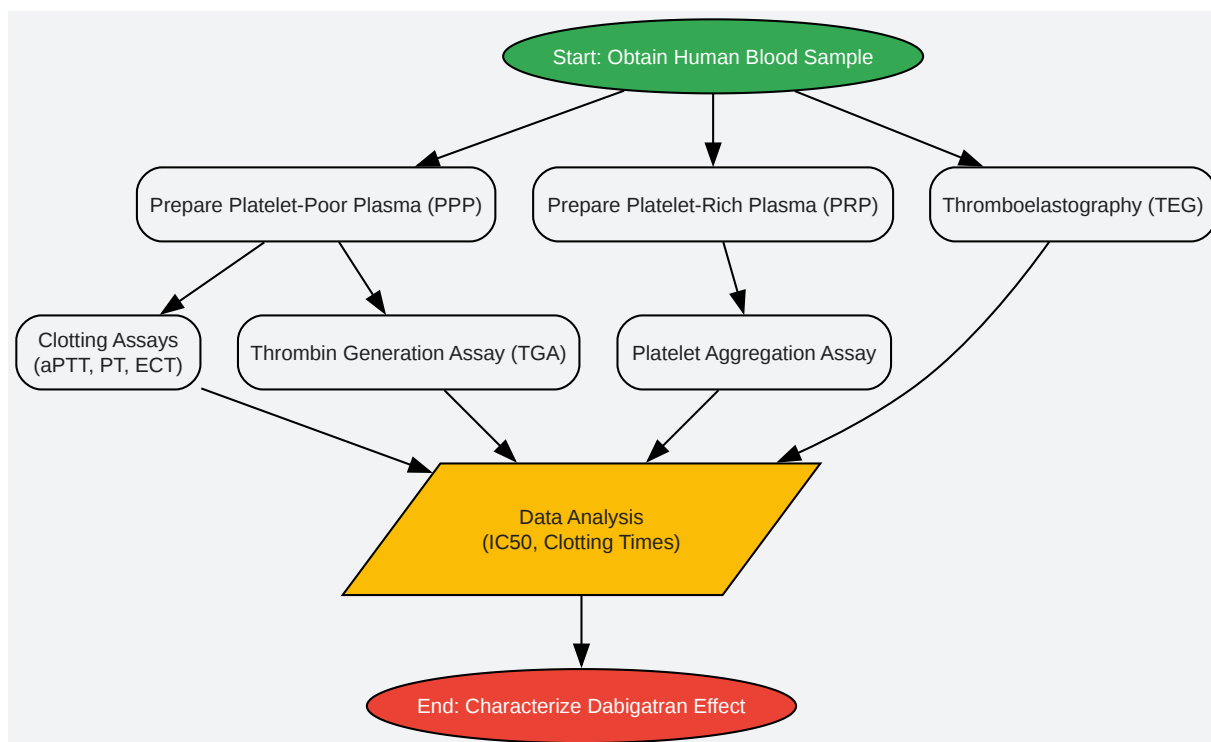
Start: Obtain Human Blood Sample

Prepare Platelet-Poor Plasma (PPP)

Prepare Platelet-Rich Plasma (PRP)

Thromboelastography (TEG)

Clotting Assays (aPTT, PT, ECT)

Thrombin Generation Assay (TGA)

Platelet Aggregation Assay

Data Analysis (IC50, Clotting Times)

End: Characterize Dabigatran Effect